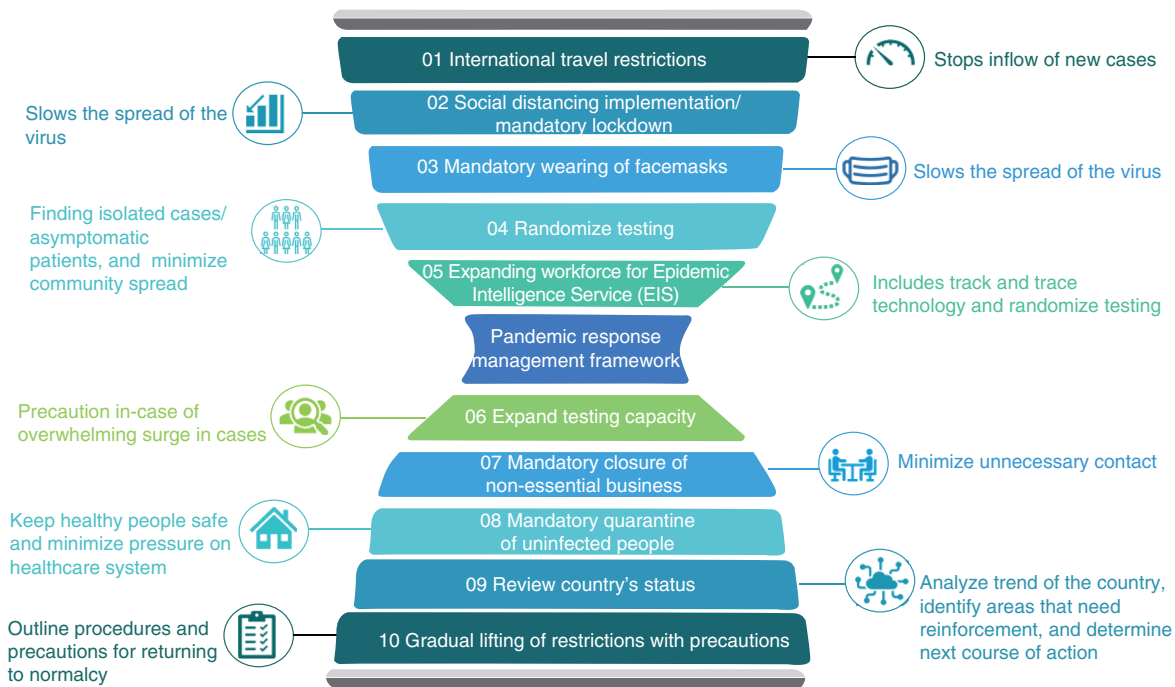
01 International travel restrictions

Stops inflow of new cases

Slows the spread of the virus

02 Social distancing implementation/ mandatory lockdown

03 Mandatory wearing of facemasks

Slows the spread of the virus

Finding isolated cases/ asymptomatic patients, and minimize community spread

04 Randomize testing

05 Expanding workforce for Epidemic Intelligence Service (EIS)

Includes track and trace technology and randomize testing

Pandemic response management framework

Precaution in-case of overwhelming surge in cases

06 Expand testing capacity

07 Mandatory closure of non-essential business

Minimize unnecessary contact

Keep healthy people safe and minimize pressure on healthcare system

08 Mandatory quarantine of uninfected people

09 Review country's status

Analyze trend of the country, identify areas that need reinforcement, and determine next course of action

Outline procedures and precautions for returning to normalcy

10 Gradual lifting of restrictions with precautions